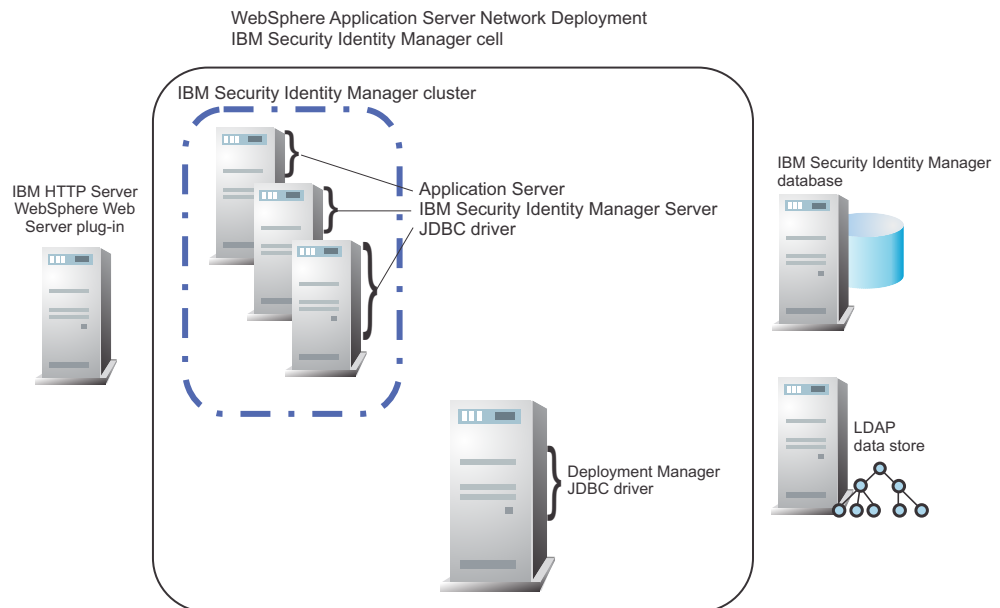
WebSphere Application Server Network Deployment
IBM Security Identity Manager cell

IBM Security Identity Manager cluster

IBM HTTP Server
WebSphere Web
Server plug-in

Application Server
IBM Security Identity Manager Server
JDBC driver

IBM Security Identity Manager
database

LDAP
data store

Deployment Manager
JDBC driver